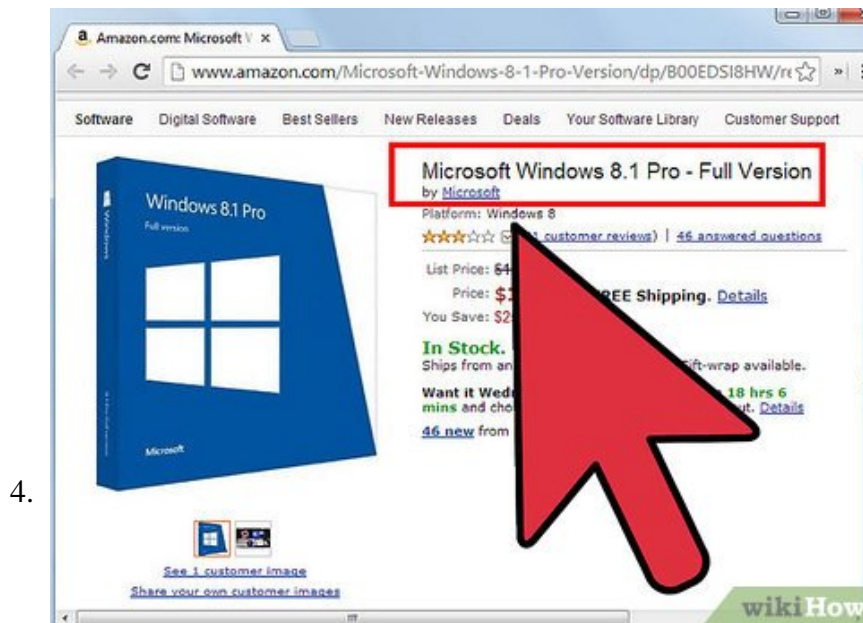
4.

Amazon.com: Microsoft V ×

www.amazon.com/Microsoft-Windows-8-1-Pro-Version/dp/B00EDSI8HW/re

Software Digital Software Best Sellers New Releases Deals Your Software Library Customer Support

Windows 8.1 Pro
Full version

Windows

Microsoft

Microsoft Windows 8.1 Pro - Full Version
by Microsoft
Platform: Windows 8

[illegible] customer reviews) | 46 answered questions

List Price: $4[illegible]
Price: $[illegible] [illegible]REE Shipping. Details
You Save: $2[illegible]

In Stock.
Ships from an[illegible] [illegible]ift-wrap available.

Want it Wedn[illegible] 18 hrs 6 mins and cho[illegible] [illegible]ut. Details

46 new from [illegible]

See 1 customer image
Share your own customer images

wikiHow